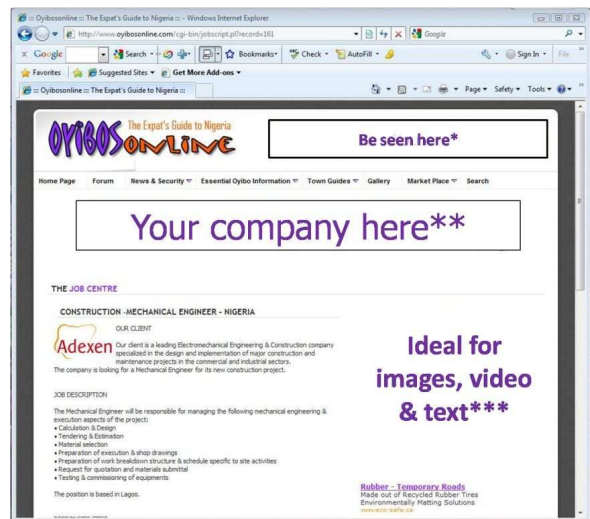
:: Oyibosonline :: The Expat's Guide to Nigeria :: - Windows Internet Explorer

http://www.oyibosonline.com/cgi-bin/jobscript.pl?record=161

Google

× Google Search Bookmarks Check AutoFill Sign In

Favorites Suggested Sites Get More Add-ons

:: Oyibosonline :: The Expat's Guide to Nigeria ::

Page Safety Tools

OYIBOSONLINE The Expat's Guide to Nigeria

Be seen here*

Home Page Forum News & Security Essential Oyibo Information Town Guides Gallery Market Place Search

Your company here**

THE JOB CENTRE

CONSTRUCTION -MECHANICAL ENGINEER - NIGERIA

OUR CLIENT

Adexen

Our client is a leading Electromechanical Engineering & Construction company specialized in the design and implementation of major construction and maintenance projects in the commercial and industrial sectors.
The company is looking for a Mechanical Engineer for its new construction project.

JOB DESCRIPTION

The Mechanical Engineer will be responsible for managing the following mechanical engineering & execution aspects of the project:
• Calculation & Design
• Tendering & Estimation
• Material selection
• Preparation of execution & shop drawings
• Preparation of work breakdown structure & schedule specific to site activities
• Request for quotation and materials submittal
• Testing & commissioning of equipments

The position is based in Lagos.

Ideal for images, video & text***

Rubber - Temporary Roads
Made out of Recycled Rubber Tires
Environmentally Matting Solutions
www.eco-safe.ca